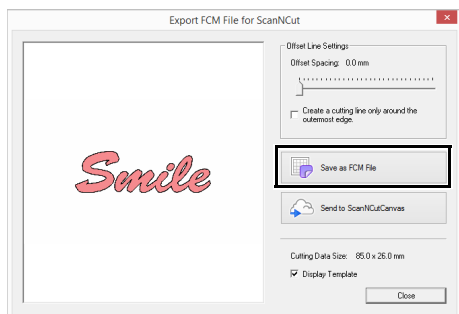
Export FCM File for ScanNCut

Smile

Offset Line Settings
Offset Spacing: 0.0 mm

Create a cutting line only around the outermost edge.

Save as FCM File

Send to ScanNCutCanvas

Cutting Data Size: 85.0 x 26.0 mm

Display Template

Close